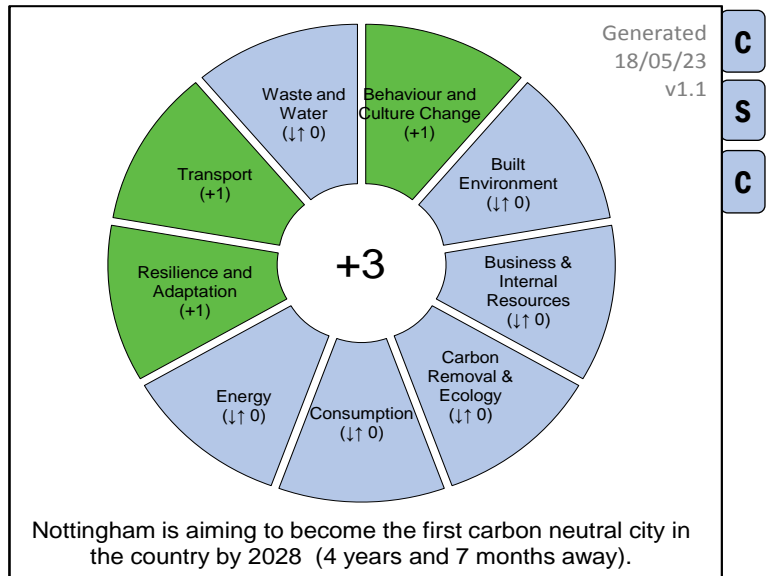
Generated
18/05/23
v1.1

C
S
C

Waste and Water
(↓↑ 0)

Behaviour and Culture Change
(+1)

Built Environment
(↓↑ 0)

Business & Internal Resources
(↓↑ 0)

Carbon Removal & Ecology
(↓↑ 0)

Consumption
(↓↑ 0)

Energy
(↓↑ 0)

Resilience and Adaptation
(+1)

Transport
(+1)

+3

Nottingham is aiming to become the first carbon neutral city in the country by 2028 (4 years and 7 months away).